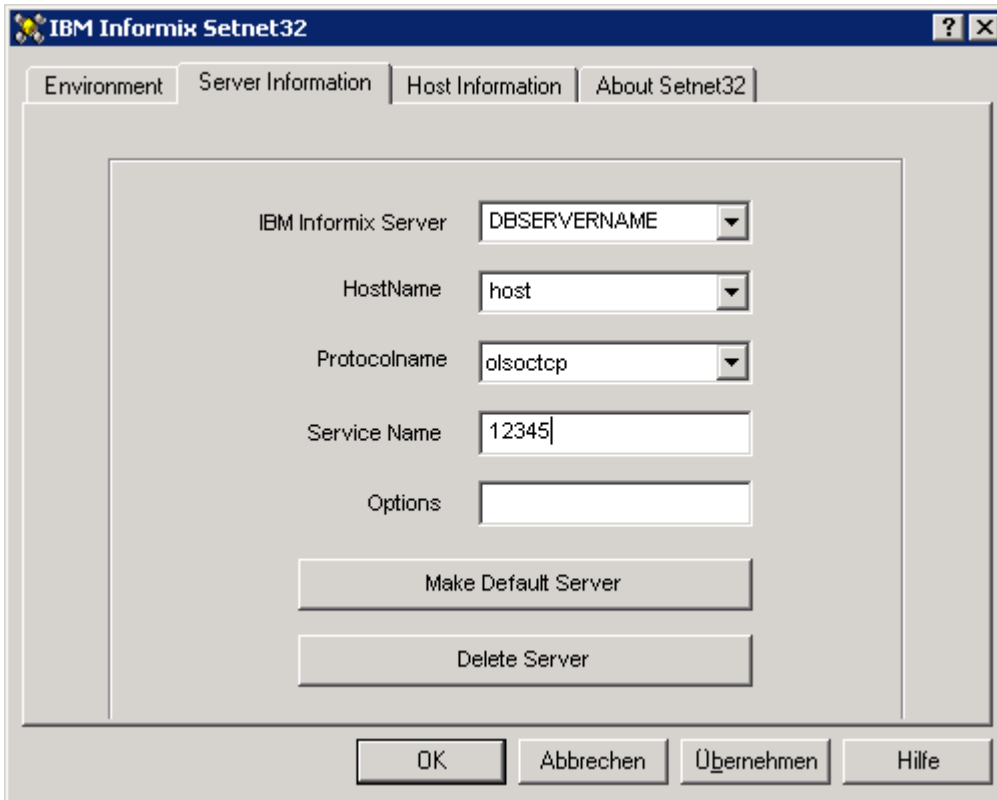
IBM Informix Setnet32

?

Environment | Server Information | Host Information | About Setnet32

IBM Informix Server DBSERVERNAME

HostName host

Protocolname olsoctcp

Service Name 12345

Options

Make Default Server

Delete Server

OK | Abbrechen | Übernehmen | Hilfe